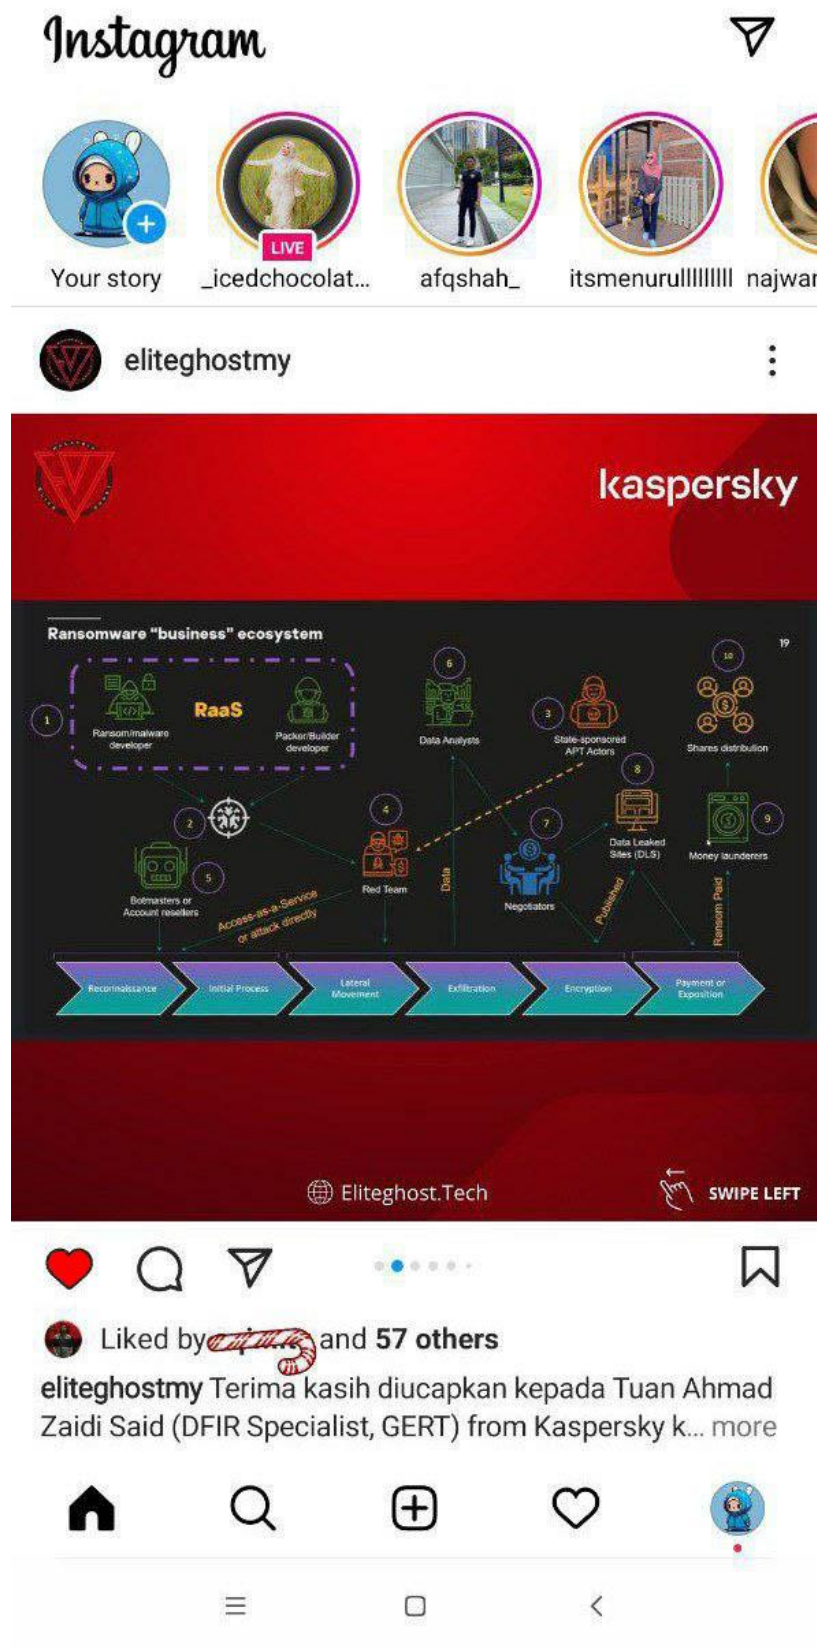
Instagram

Your story
LIVE
_icedchocolat...
afqshah_
itsmenurulllllllll
najwar

eliteghostmy

kaspersky

Ransomware "business" ecosystem

19

1
Ransom/malware developer
RaaS
Packer/Builder developer

6
Data Analysts

3
State-sponsored APT Actors

10
Shares distribution

2

4

8

7

5
Botmasters or Account resellers

Access-as-a-Service or attack directly

Red Team

Data

Negotiators

Data Leaked Sites (DLS)

Published

9
Money launderers

Ransom Paid

Reconnaissance
Initial Process
Lateral Movement
Exfiltration
Encryption
Payment or Exposition

Eliteghost.Tech

SWIPE LEFT

Liked by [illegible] and 57 others

eliteghostmy Terima kasih diucapkan kepada Tuan Ahmad Zaidi Said (DFIR Specialist, GERT) from Kaspersky k... more